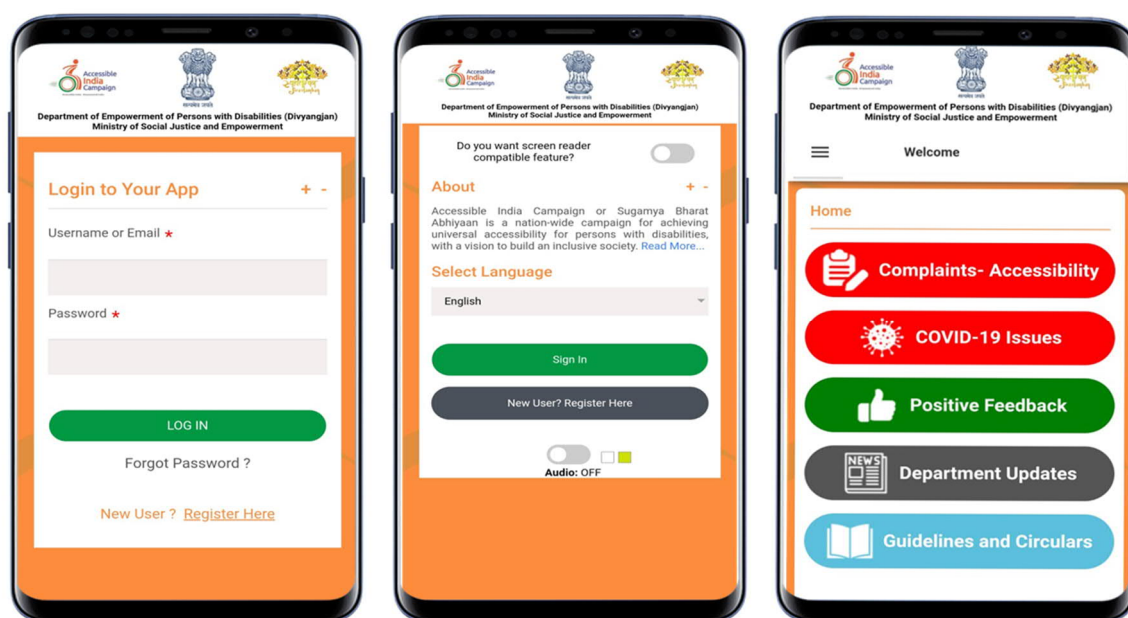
Accessible India Campaign

सत्यमेव जयते

Department of Empowerment of Persons with Disabilities (Divyangjan)
Ministry of Social Justice and Empowerment

Login to Your App + -

Username or Email *

Password *

LOG IN

Forgot Password ?

New User ? Register Here

Accessible India Campaign

सत्यमेव जयते

Department of Empowerment of Persons with Disabilities (Divyangjan)
Ministry of Social Justice and Empowerment

Do you want screen reader compatible feature?

About + -

Accessible India Campaign or Sugamya Bharat Abhiyaan is a nation-wide campaign for achieving universal accessibility for persons with disabilities, with a vision to build an inclusive society. Read More...

Select Language

English

Sign In

New User? Register Here

Audio: OFF

Accessible India Campaign

सत्यमेव जयते

Department of Empowerment of Persons with Disabilities (Divyangjan)
Ministry of Social Justice and Empowerment

Welcome

Home

Complaints- Accessibility

COVID-19 Issues

Positive Feedback

NEWS

Department Updates

Guidelines and Circulars